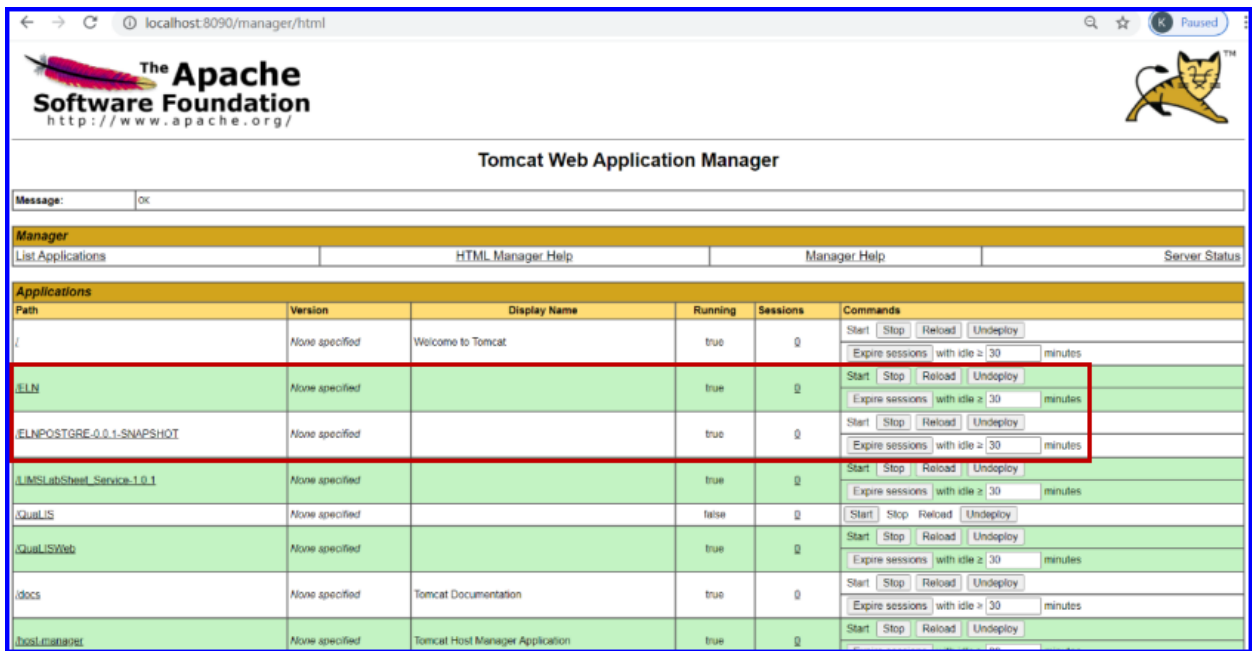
localhost:8090/manager/html

K Paused

The Apache Software Foundation
http://www.apache.org/

TM

Tomcat Web Application Manager

| Message: | OK |
|---|---|

| Manager | | | |
|---|---|---|---|
| List Applications | HTML Manager Help | Manager Help | Server Status |

Applications

| Path | Version | Display Name | Running | Sessions | Commands |
|---|---|---|---|---|---|
| / | None specified | Welcome to Tomcat | true | 0 | Start Stop Reload Undeploy Expire sessions with idle ≥ 30 minutes |
| /ELN | None specified | | true | 0 | Start Stop Reload Undeploy Expire sessions with idle ≥ 30 minutes |
| /ELNPOSTGRE-0.0.1-SNAPSHOT | None specified | | true | 0 | Start Stop Reload Undeploy Expire sessions with idle ≥ 30 minutes |
| /LIMSLabSheet_Service-1.0.1 | None specified | | true | 0 | Start Stop Reload Undeploy Expire sessions with idle ≥ 30 minutes |
| /QuaLIS | None specified | | false | 0 | Start Stop Reload Undeploy |
| /QuaLISWeb | None specified | | true | 0 | Start Stop Reload Undeploy Expire sessions with idle ≥ 30 minutes |
| /docs | None specified | Tomcat Documentation | true | 0 | Start Stop Reload Undeploy Expire sessions with idle ≥ 30 minutes |
| /host-manager | None specified | Tomcat Host Manager Application | true | 0 | Start Stop Reload Undeploy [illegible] |